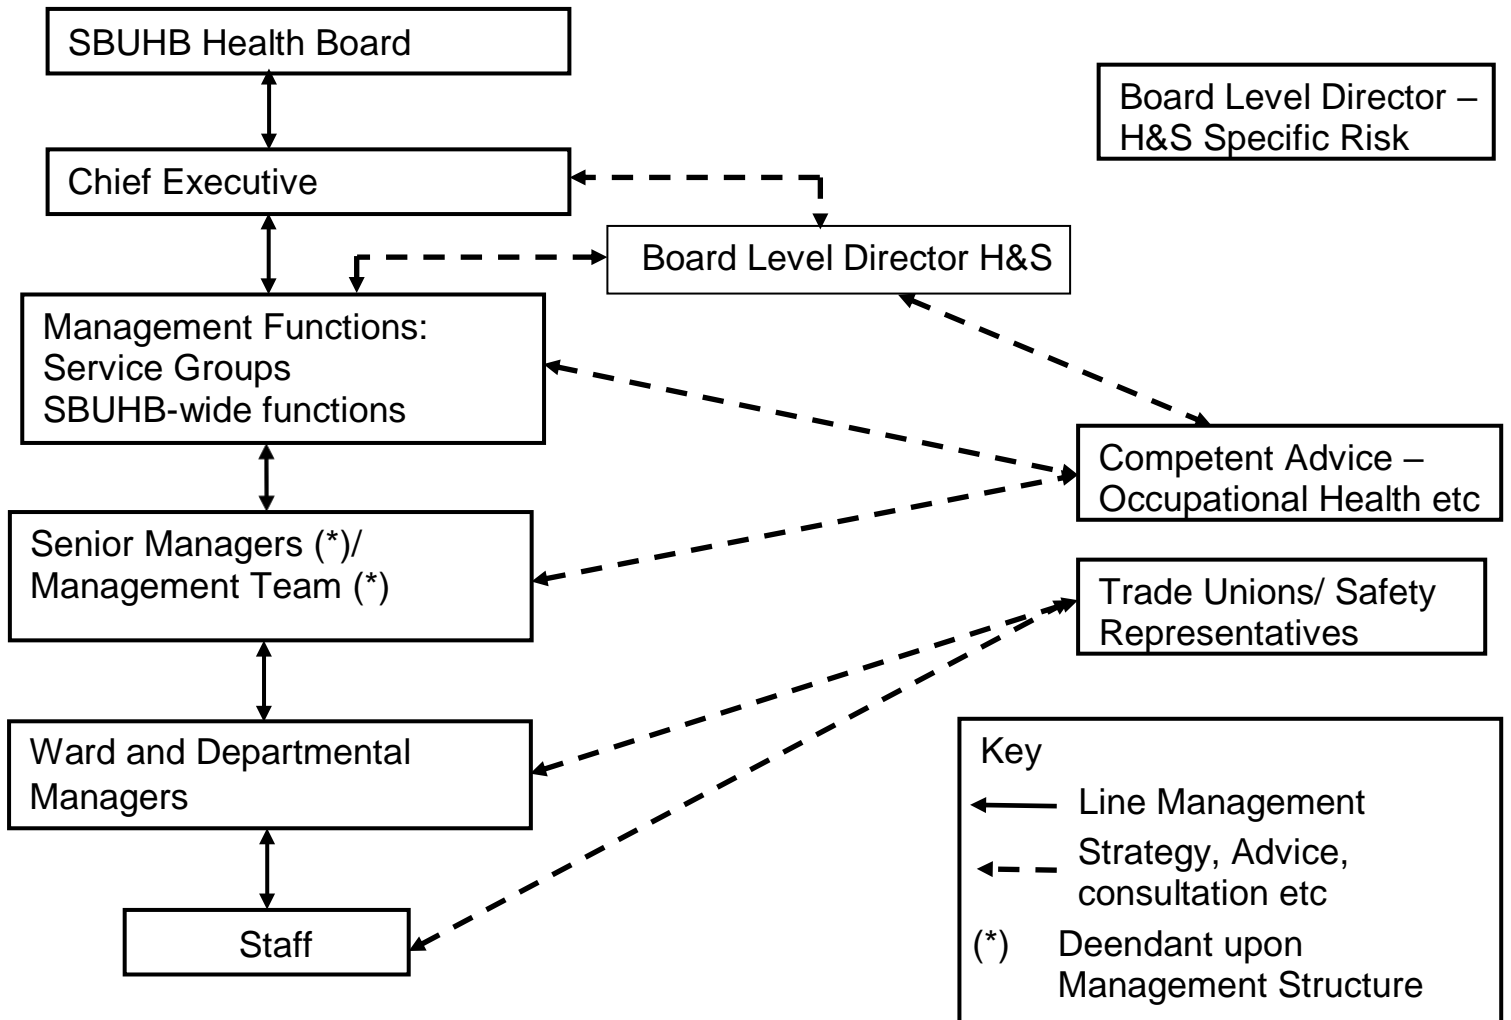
SBUHB Health Board

Board Level Director – H&S Specific Risk

Chief Executive

Board Level Director H&S

Management Functions:
Service Groups
SBUHB-wide functions

Competent Advice – Occupational Health etc

Senior Managers (*)/
Management Team (*)

Trade Unions/ Safety Representatives

Ward and Departmental Managers

Staff

Key
Line Management
Strategy, Advice, consultation etc
(*) Deendant upon Management Structure